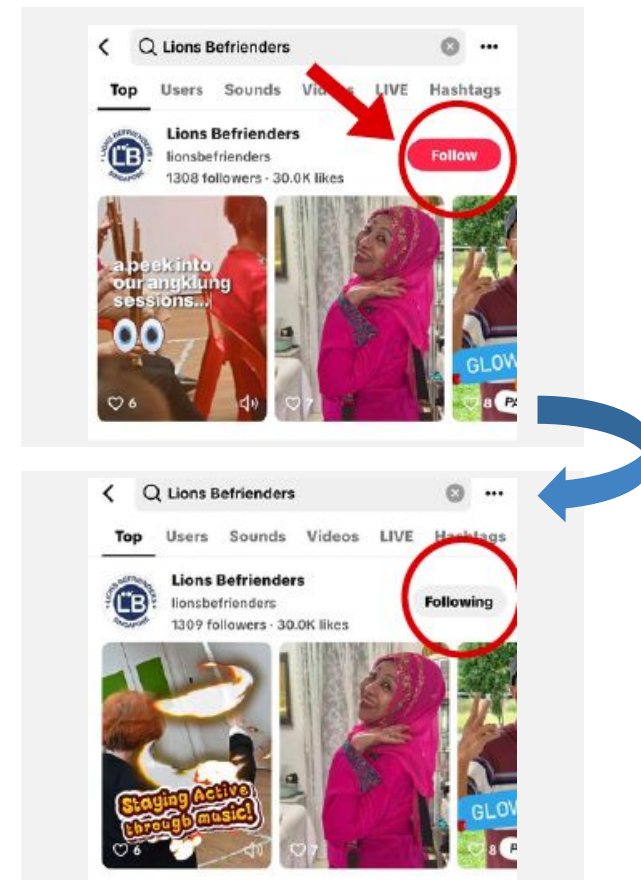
Lions Befrienders

Top Users Sounds Videos LIVE Hashtags

LIONS BEFRIENDERS LB SINGAPORE

Lions Befrienders
lionsbefrienders
1308 followers · 30.0K likes

Follow

a peek into our angklung sessions...

6

7

GLOW

8

Lions Befrienders

Top Users Sounds Videos LIVE Hashtags

LIONS BEFRIENDERS LB SINGAPORE

Lions Befrienders
lionsbefrienders
1309 followers · 30.0K likes

Following

Staying Active through music!

6

7

GLOW

8